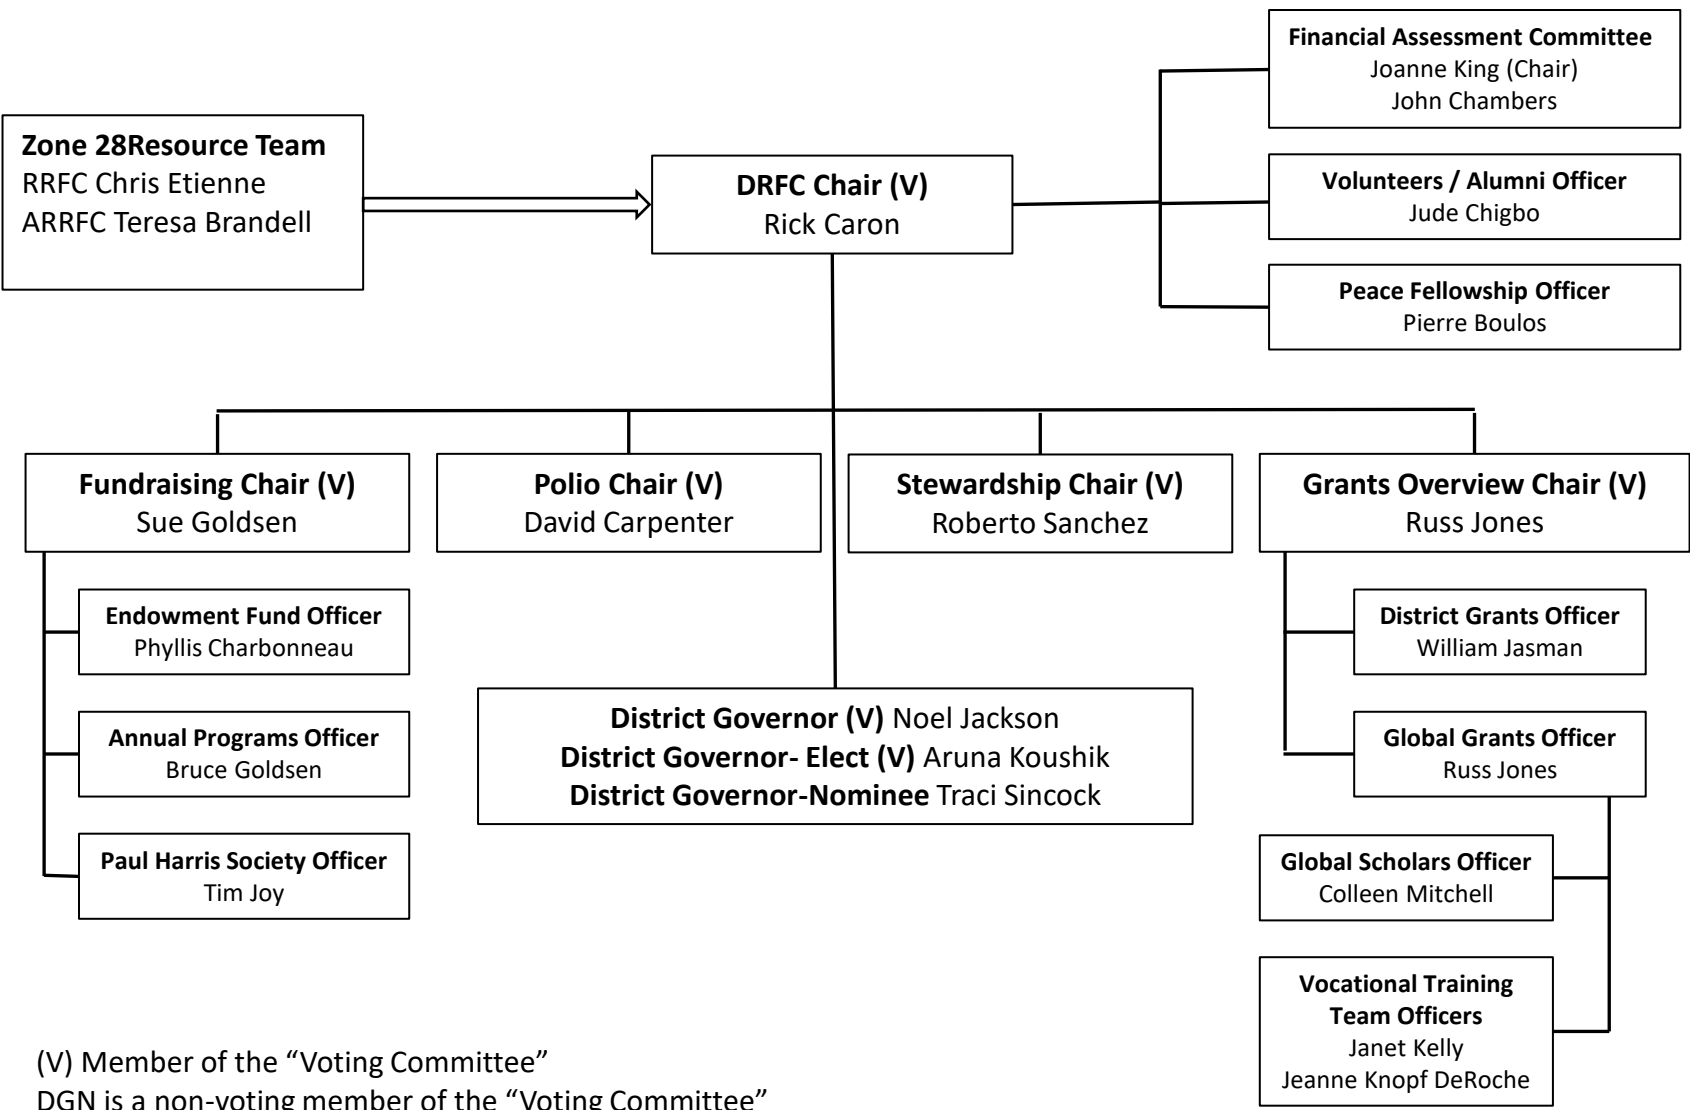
Financial Assessment Committee
Joanne King (Chair)
John Chambers

Zone 28Resource Team
RRFC Chris Etienne
ARRFC Teresa Brandell

DRFC Chair (V)
Rick Caron

Volunteers / Alumni Officer
Jude Chigbo

Peace Fellowship Officer
Pierre Boulos

Fundraising Chair (V)
Sue Goldsen

Polio Chair (V)
David Carpenter

Stewardship Chair (V)
Roberto Sanchez

Grants Overview Chair (V)
Russ Jones

Endowment Fund Officer
Phyllis Charbonneau

District Grants Officer
William Jasman

District Governor (V) Noel Jackson
District Governor- Elect (V) Aruna Koushik
District Governor-Nominee Traci Sincock

Annual Programs Officer
Bruce Goldsen

Global Grants Officer
Russ Jones

Paul Harris Society Officer
Tim Joy

Global Scholars Officer
Colleen Mitchell

Vocational Training Team Officers
Janet Kelly
Jeanne Knopf DeRoche

(V) Member of the "Voting Committee"
DGN is a non-voting member of the "Voting Committee"